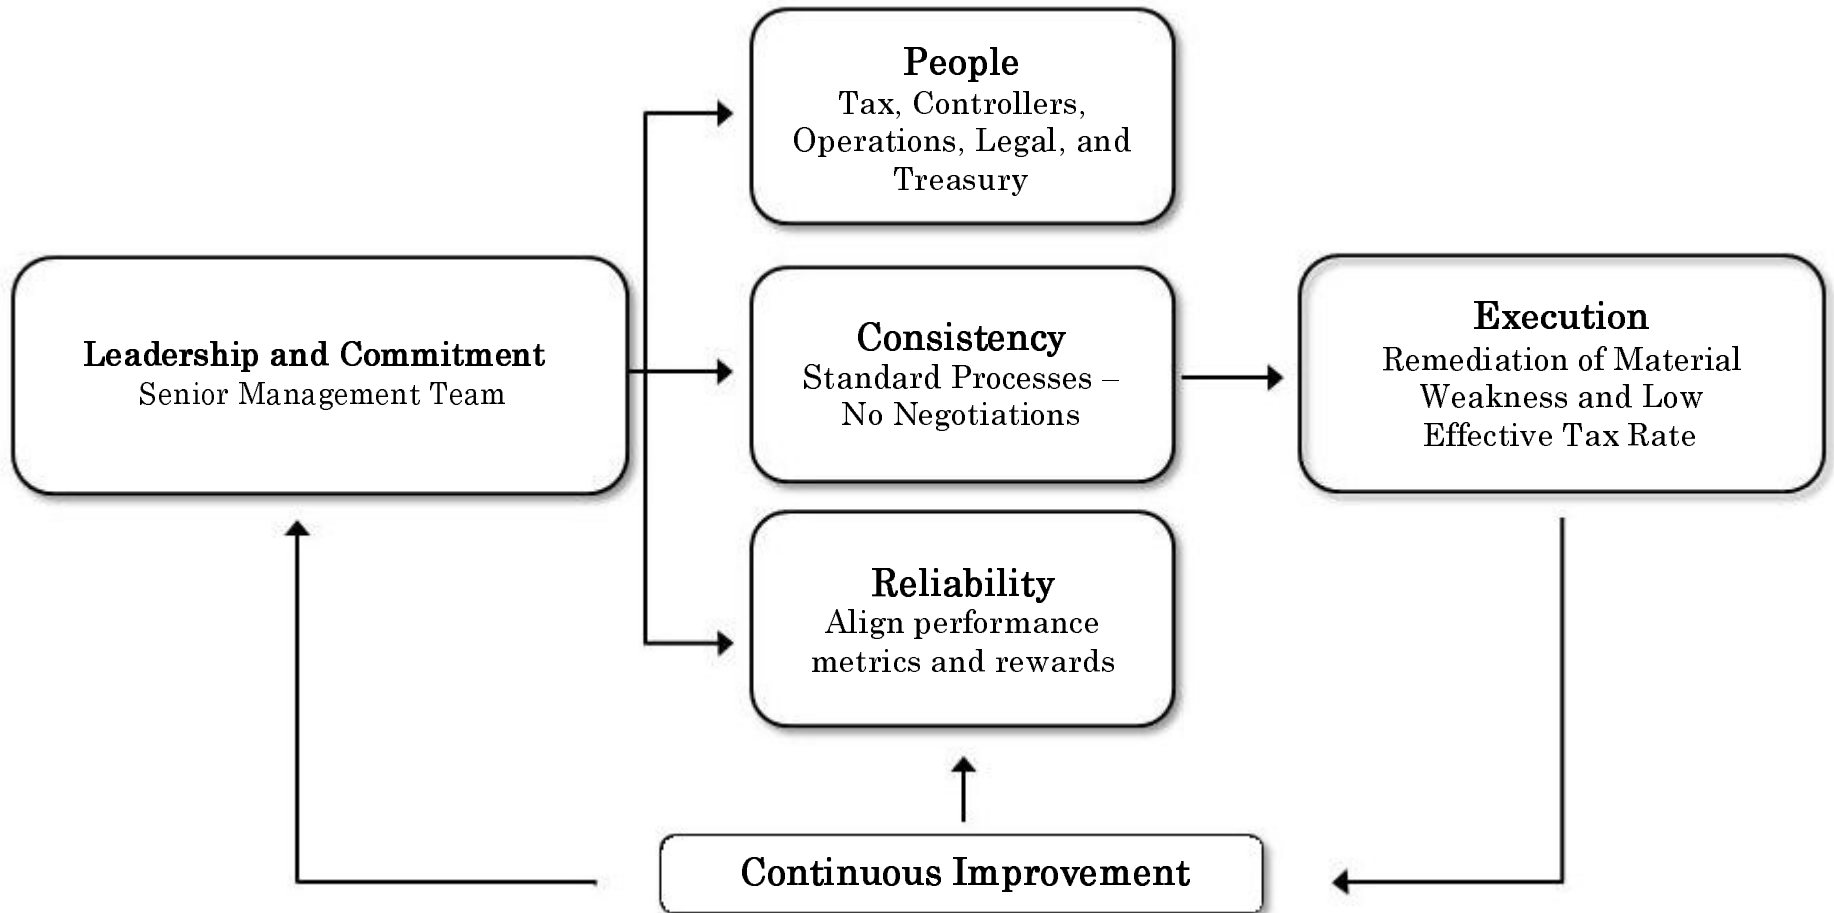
People
Tax, Controllers, Operations, Legal, and Treasury

Leadership and Commitment
Senior Management Team

Consistency
Standard Processes – No Negotiations

Execution
Remediation of Material Weakness and Low Effective Tax Rate

Reliability
Align performance metrics and rewards

Continuous Improvement